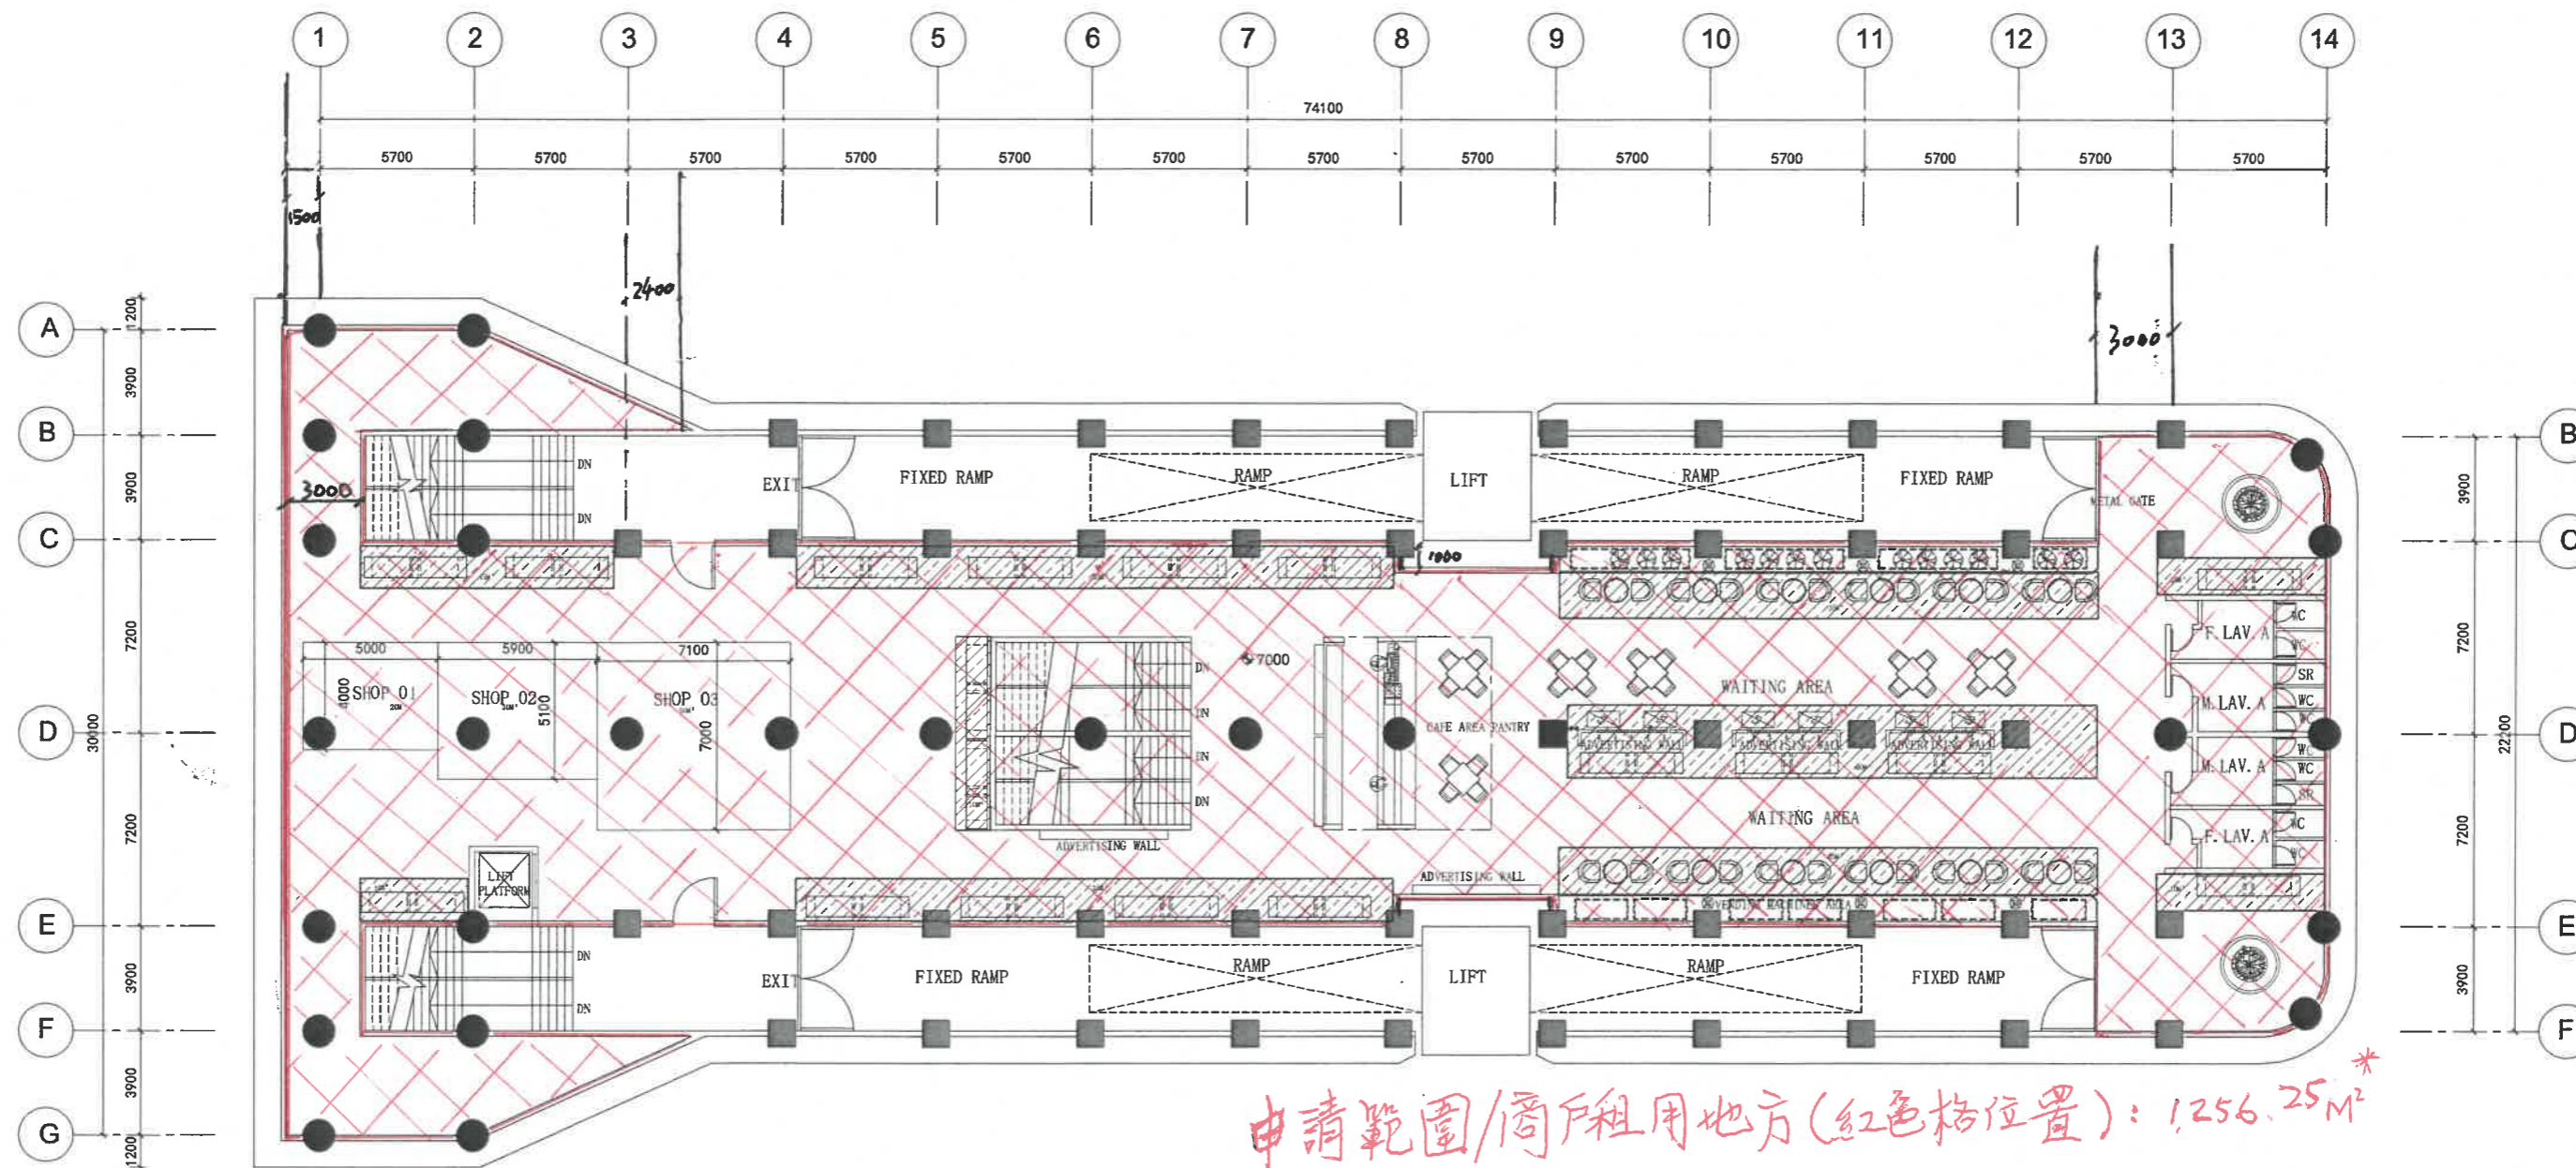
1 2 3 4 5 6 7 8 9 10 11 12 13 14

74100

5700 5700 5700 5700 5700 5700 5700 5700 5700 5700 5700 5700 5700

1500

2400

3000

A B C D E F G

1200 3900 3900 7200 7200 3900 3900 1200

30000

3000

DN DN

EXIT

FIXED RAMP

RAMP

LIFT

RAMP

FIXED RAMP

METAL GATE

1000

5000 5900 7100

4000 SHOP 01

SHOP 02 5100

SHOP 03 7000

DN UN UN DN

7000

ADVERTISING WALL

CAFE AREA PANTRY

WAITING AREA

ADVERTISING WALL ADVERTISING WALL ADVERTISING WALL

WAITING AREA

F. LAV. A
WC
WC
SR
M. LAV. A
WC
WC
WC
M. LAV. A
WC
SR
F. LAV. A
WC
WC

LIFT PLATFORM

ADVERTISING WALL

ADVERTISING MACHINE AREA

DN DN

EXIT

FIXED RAMP

RAMP

LIFT

RAMP

FIXED RAMP

B C D E F

3900 7200 7200 3900

22200

申請範圍/商戶租用地方(紅色格位置): 1256.25M² *